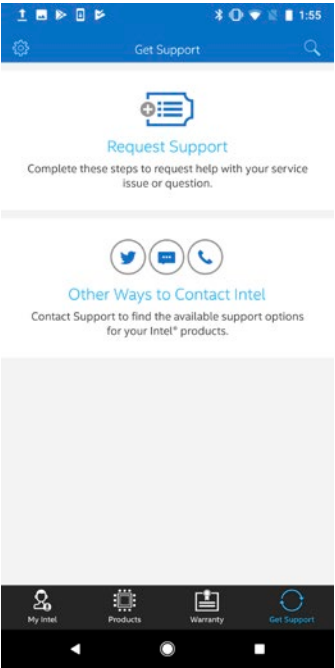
1:55

Get Support

Request Support

Complete these steps to request help with your service issue or question.

Other Ways to Contact Intel

Contact Support to find the available support options for your Intel® products.

My Intel
Products
Warranty
Get Support